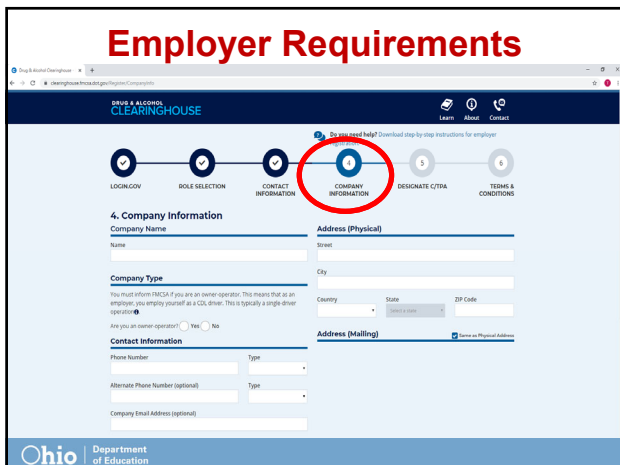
Employer Requirements

Drug & Alcohol Clearinghouse ×
clearinghouse.fmcsa.dot.gov/Register/CompanyInfo

DRUG & ALCOHOL
CLEARINGHOUSE

Learn About Contact

Do you need help? Download step-by-step instructions for employer registration.

LOGIN.GOV
ROLE SELECTION
CONTACT INFORMATION
4
COMPANY INFORMATION
5
DESIGNATE C/TPA
6
TERMS & CONDITIONS

4. Company Information

Company Name

Name

Company Type

You must inform FMCSA if you are an owner-operator. This means that as an employer, you employ yourself as a CDL driver. This is typically a single-driver operation.

Are you an owner-operator? Yes No

Contact Information

Phone Number
Type

Alternate Phone Number (optional)
Type

Company Email Address (optional)

Address (Physical)

Street

City

Country
State
Select a state
ZIP Code

Address (Mailing)
Same as Physical Address

Ohio | Department of Education